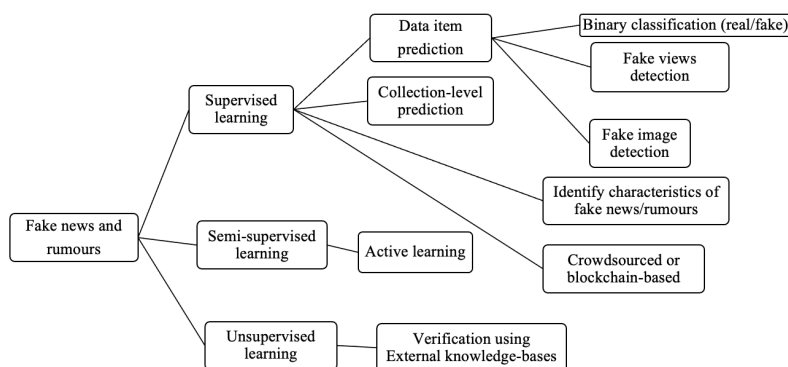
Fake news and rumours

Supervised learning

Data item prediction

Binary classification (real/fake)

Fake views detection

Fake image detection

Collection-level prediction

Identify characteristics of fake news/rumours

Crowdsourced or blockchain-based

Semi-supervised learning

Active learning

Unsupervised learning

Verification using External knowledge-bases